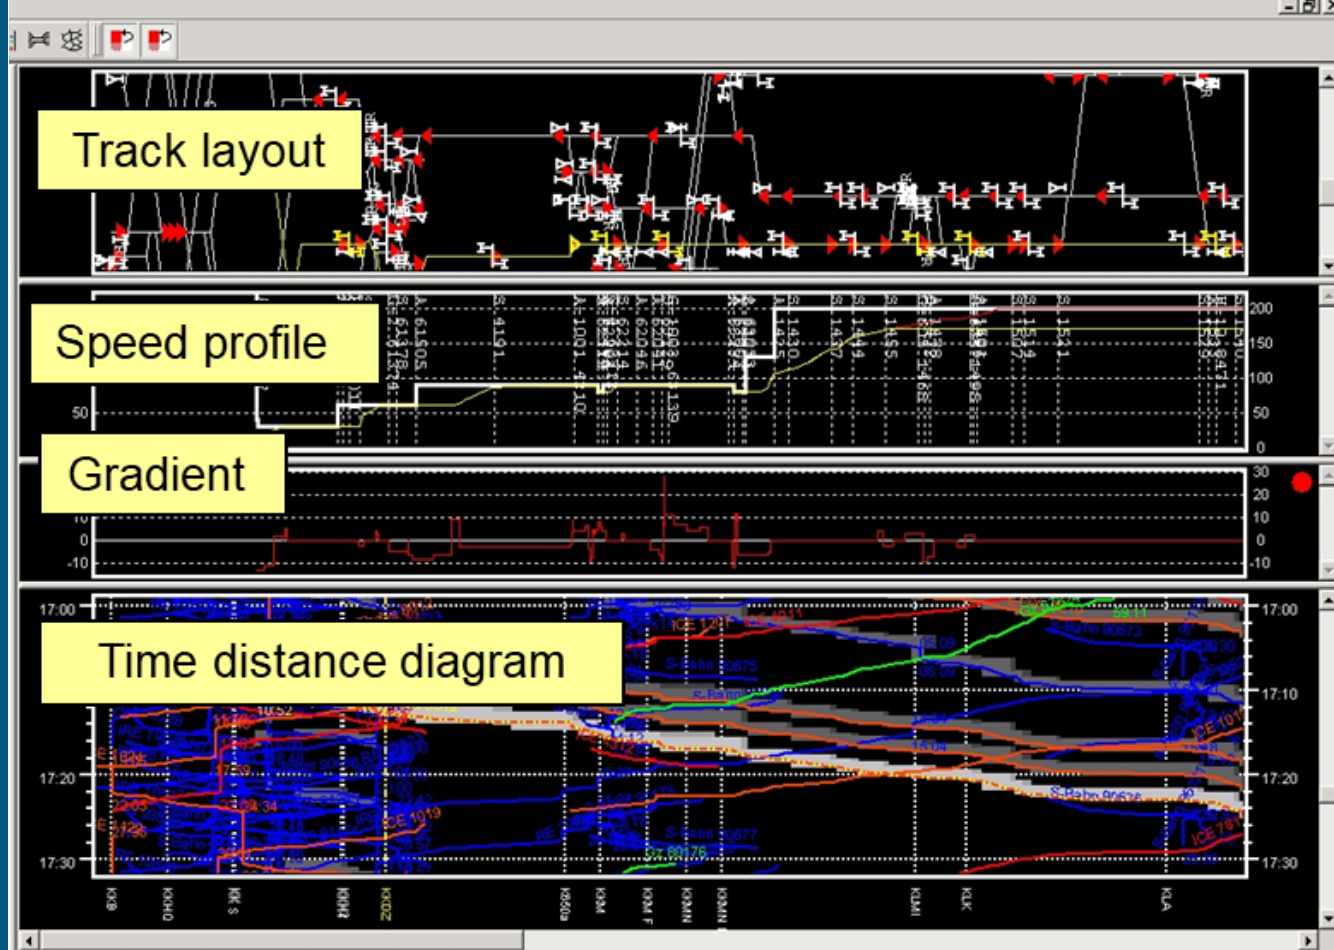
Track layout

Speed profile

200
150
100
50
0
50

Gradient

30
20
10
0
-10
10
0
-10

Time distance diagram

17:00
17:10
17:20
17:30
17:00
17:20
17:30

ICE 1019
S-Bahn 90673
S-Bahn 90675
S-Bahn 90677
S-Bahn 90676
ICE 1019

KKB
KKHO
KKS
KKHU
KKDZ
KK60
KKM
KKMF
KKMN
KKMN
KKMI
KLK
KLA